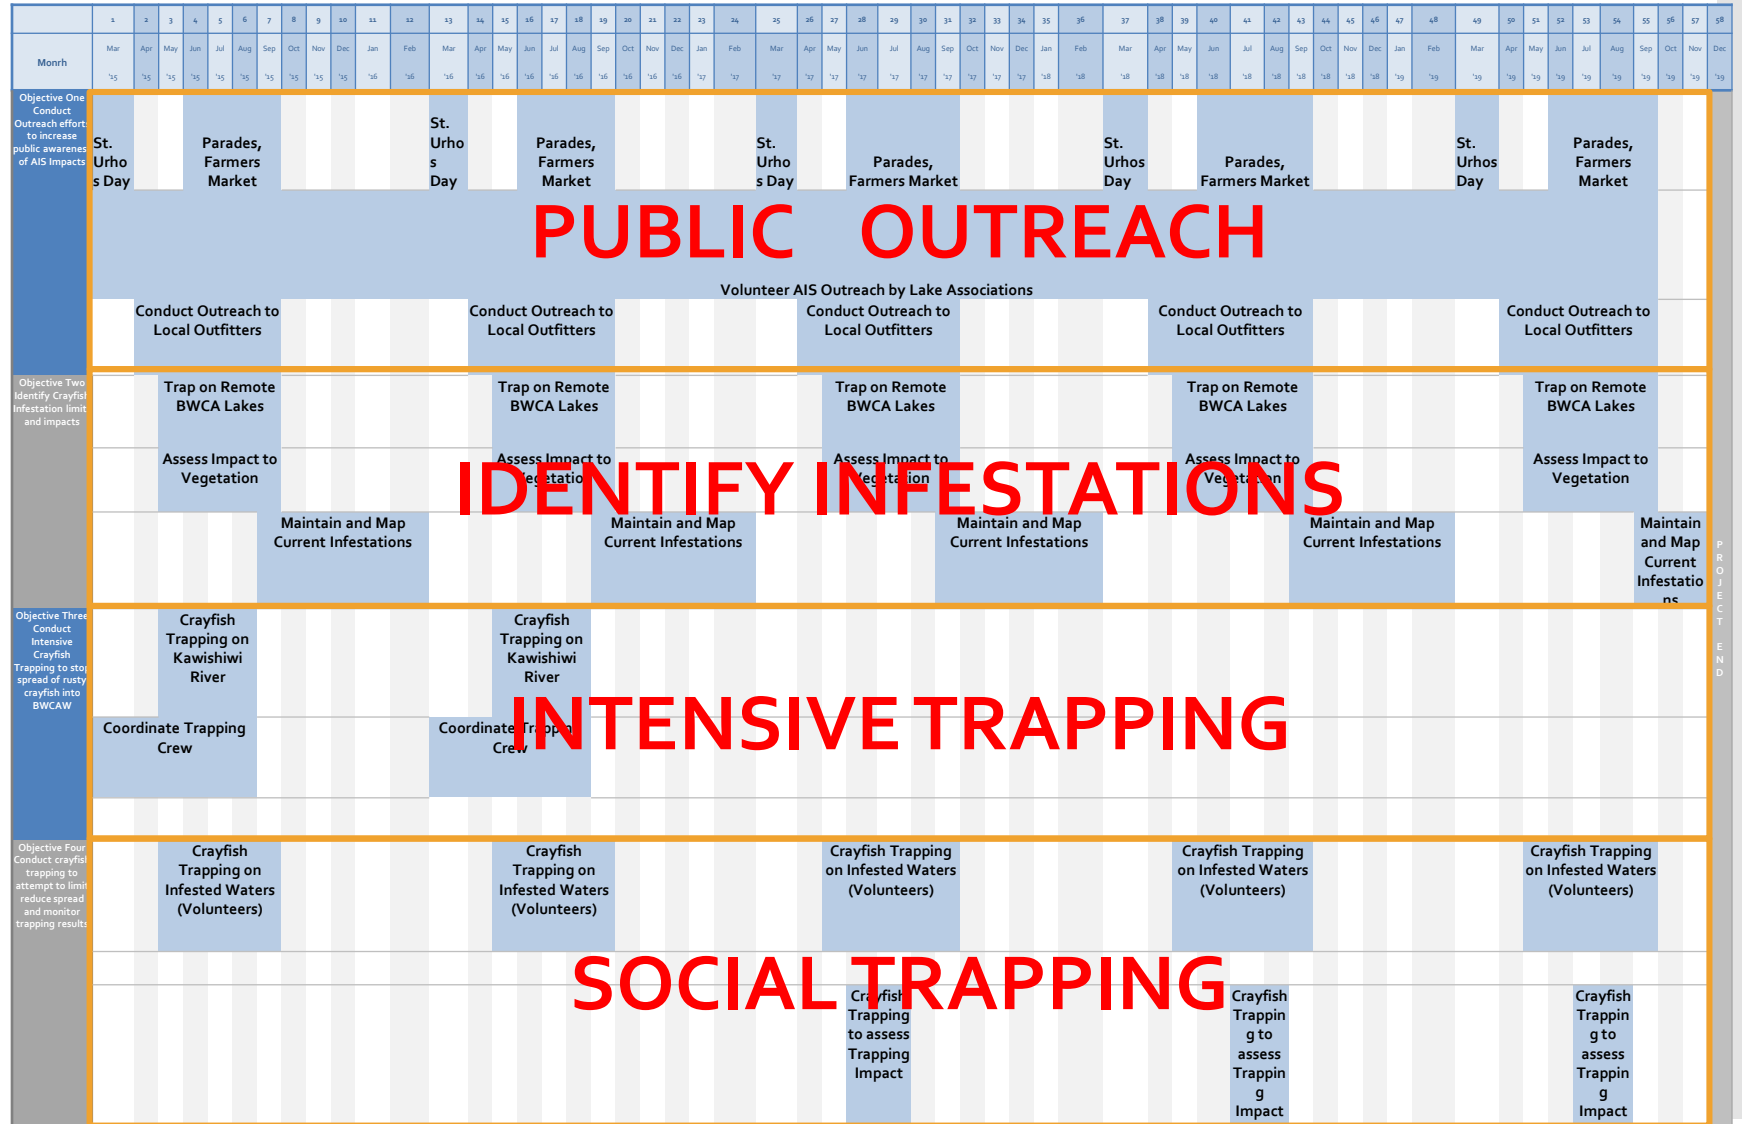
| Monrh | 1 Mar '15 | 2 Apr '15 | 3 May '15 | 4 Jun '15 | 5 Jul '15 | 6 Aug '15 | 7 Sep '15 | 8 Oct '15 | 9 Nov '15 | 10 Dec '15 | 11 Jan '16 | 12 Feb '16 | 13 Mar '16 | 14 Apr '16 | 15 May '16 | 16 Jun '16 | 17 Jul '16 | 18 Aug '16 | 19 Sep '16 | 20 Oct '16 | 21 Nov '16 | 22 Dec '16 | 23 Jan '17 | 24 Feb '17 | 25 Mar '17 | 26 Apr '17 | 27 May '17 | 28 Jun '17 | 29 Jul '17 | 30 Aug '17 | 31 Sep '17 | 32 Oct '17 | 33 Nov '17 | 34 Dec '17 | 35 Jan '18 | 36 Feb '18 | 37 Mar '18 | 38 Apr '18 | 39 May '18 | 40 Jun '18 | 41 Jul '18 | 42 Aug '18 | 43 Sep '18 | 44 Oct '18 | 45 Nov '18 | 46 Dec '18 | 47 Jan '19 | 48 Feb '19 | 49 Mar '19 | 50 Apr '19 | 51 May '19 | 52 Jun '19 | 53 Jul '19 | 54 Aug '19 | 55 Sep '19 | 56 Oct '19 | 57 Nov '19 | 58 Dec '19 |
|---|---|---|---|---|---|---|---|---|---|---|---|---|---|---|---|---|---|---|---|---|---|---|---|---|---|---|---|---|---|---|---|---|---|---|---|---|---|---|---|---|---|---|---|---|---|---|---|---|---|---|---|---|---|---|---|---|---|---|

Objective One Conduct Outreach efforts to increase public awareness of AIS Impacts

St. Urhos Day
Parades, Farmers Market
St. Urhos Day
Parades, Farmers Market
St. Urhos Day
Parades, Farmers Market
St. Urhos Day
Parades, Farmers Market
St. Urhos Day
Parades, Farmers Market

PUBLIC OUTREACH

Volunteer AIS Outreach by Lake Associations

Conduct Outreach to Local Outfitters
Conduct Outreach to Local Outfitters
Conduct Outreach to Local Outfitters
Conduct Outreach to Local Outfitters
Conduct Outreach to Local Outfitters

Objective Two Identify Crayfish Infestation limit and impacts

Trap on Remote BWCA Lakes
Trap on Remote BWCA Lakes
Trap on Remote BWCA Lakes
Trap on Remote BWCA Lakes
Trap on Remote BWCA Lakes

Assess Impact to Vegetation
Assess Impact to Vegetation
Assess Impact to Vegetation
Assess Impact to Vegetation
Assess Impact to Vegetation

IDENTIFY INFESTATIONS

Maintain and Map Current Infestations
Maintain and Map Current Infestations
Maintain and Map Current Infestations
Maintain and Map Current Infestations
Maintain and Map Current Infestations

PROJECT END

Objective Three Conduct Intensive Crayfish Trapping to stop spread of rusty crayfish into BWCAW

Crayfish Trapping on Kawishiwi River
Crayfish Trapping on Kawishiwi River

Coordinate Trapping Crew
Coordinate Trapping Crew

INTENSIVE TRAPPING

Objective Four Conduct crayfish trapping to attempt to limit reduce spread and monitor trapping results

Crayfish Trapping on Infested Waters (Volunteers)
Crayfish Trapping on Infested Waters (Volunteers)
Crayfish Trapping on Infested Waters (Volunteers)
Crayfish Trapping on Infested Waters (Volunteers)
Crayfish Trapping on Infested Waters (Volunteers)

SOCIAL TRAPPING

Crayfish Trapping to assess Trapping Impact
Crayfish Trapping to assess Trapping Impact
Crayfish Trapping to assess Trapping Impact